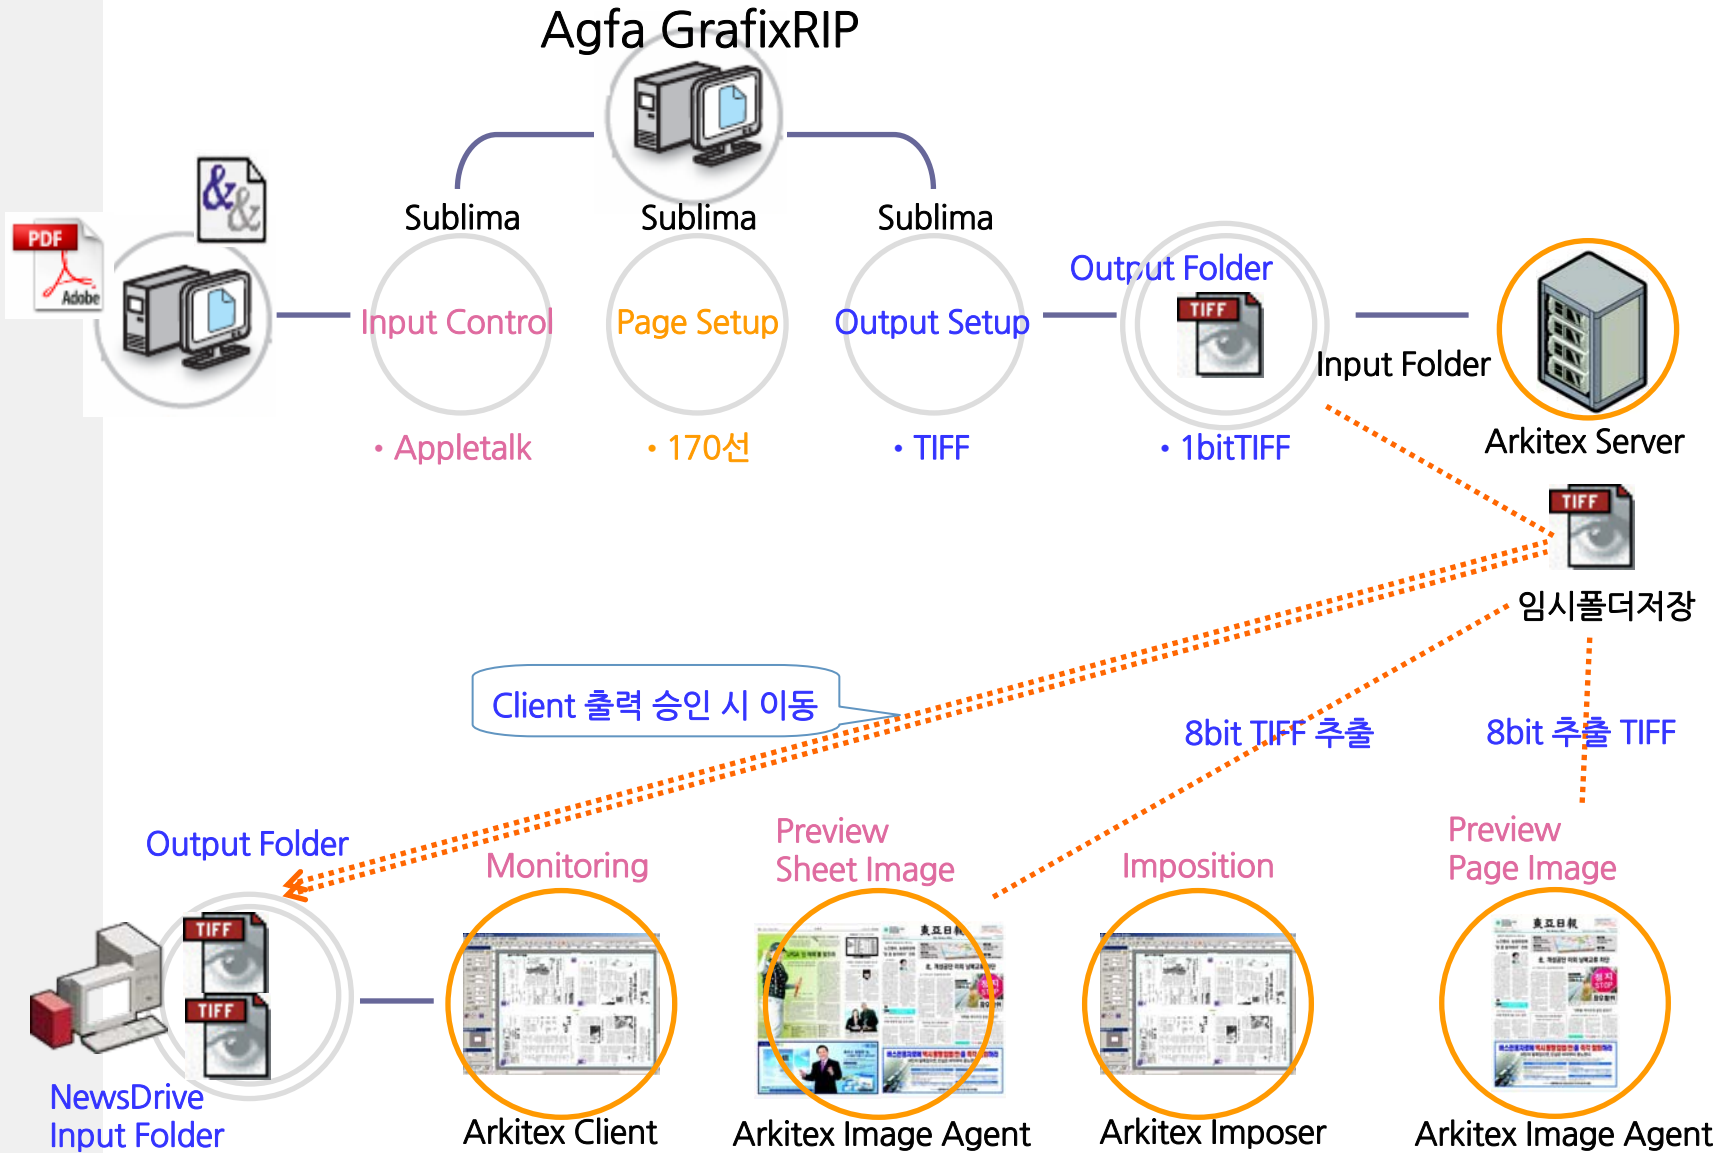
Agfa GrafixRIP

PDF
Adobe

Sublima
Input Control
• Appletalk

Sublima
Page Setup
• 170선

Sublima
Output Setup
• TIFF

Output Folder
TIFF
• 1bitTIFF

Input Folder
Arkitex Server

TIFF
임시폴더저장

Client 출력 승인 시 이동

8bit TIFF 추출

8bit 추출 TIFF

Output Folder
TIFF
TIFF
NewsDrive
Input Folder

Monitoring
Arkitex Client

Preview
Sheet Image
Arkitex Image Agent

Imposition
Arkitex Imposer

Preview
Page Image
Arkitex Image Agent